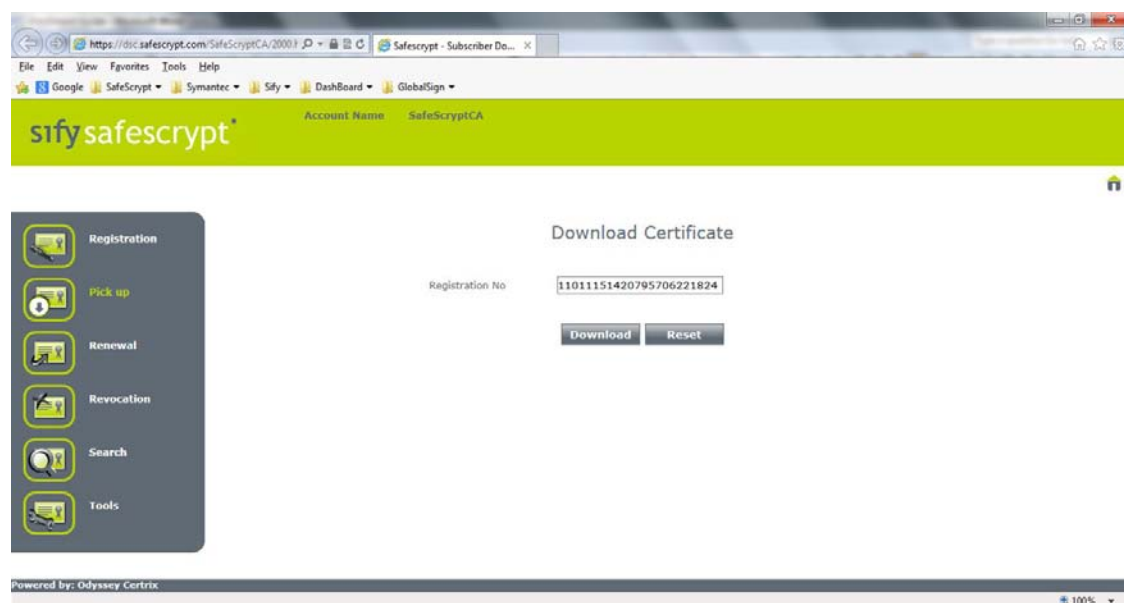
https://dsc.safescrypt.com/SafeScryptCA/2000 Safescrypt - Subscriber Do...

File Edit View Favorites Tools Help

Google SafeScrypt Symantec Sify DashBoard GlobalSign

sify safescrypt

Account Name SafeScryptCA

Registration

Pick up

Renewal

Revocation

Search

Tools

Download Certificate

Registration No 110111514207957062218​24

Download Reset

Powered by: Odyssey Certrix

100%